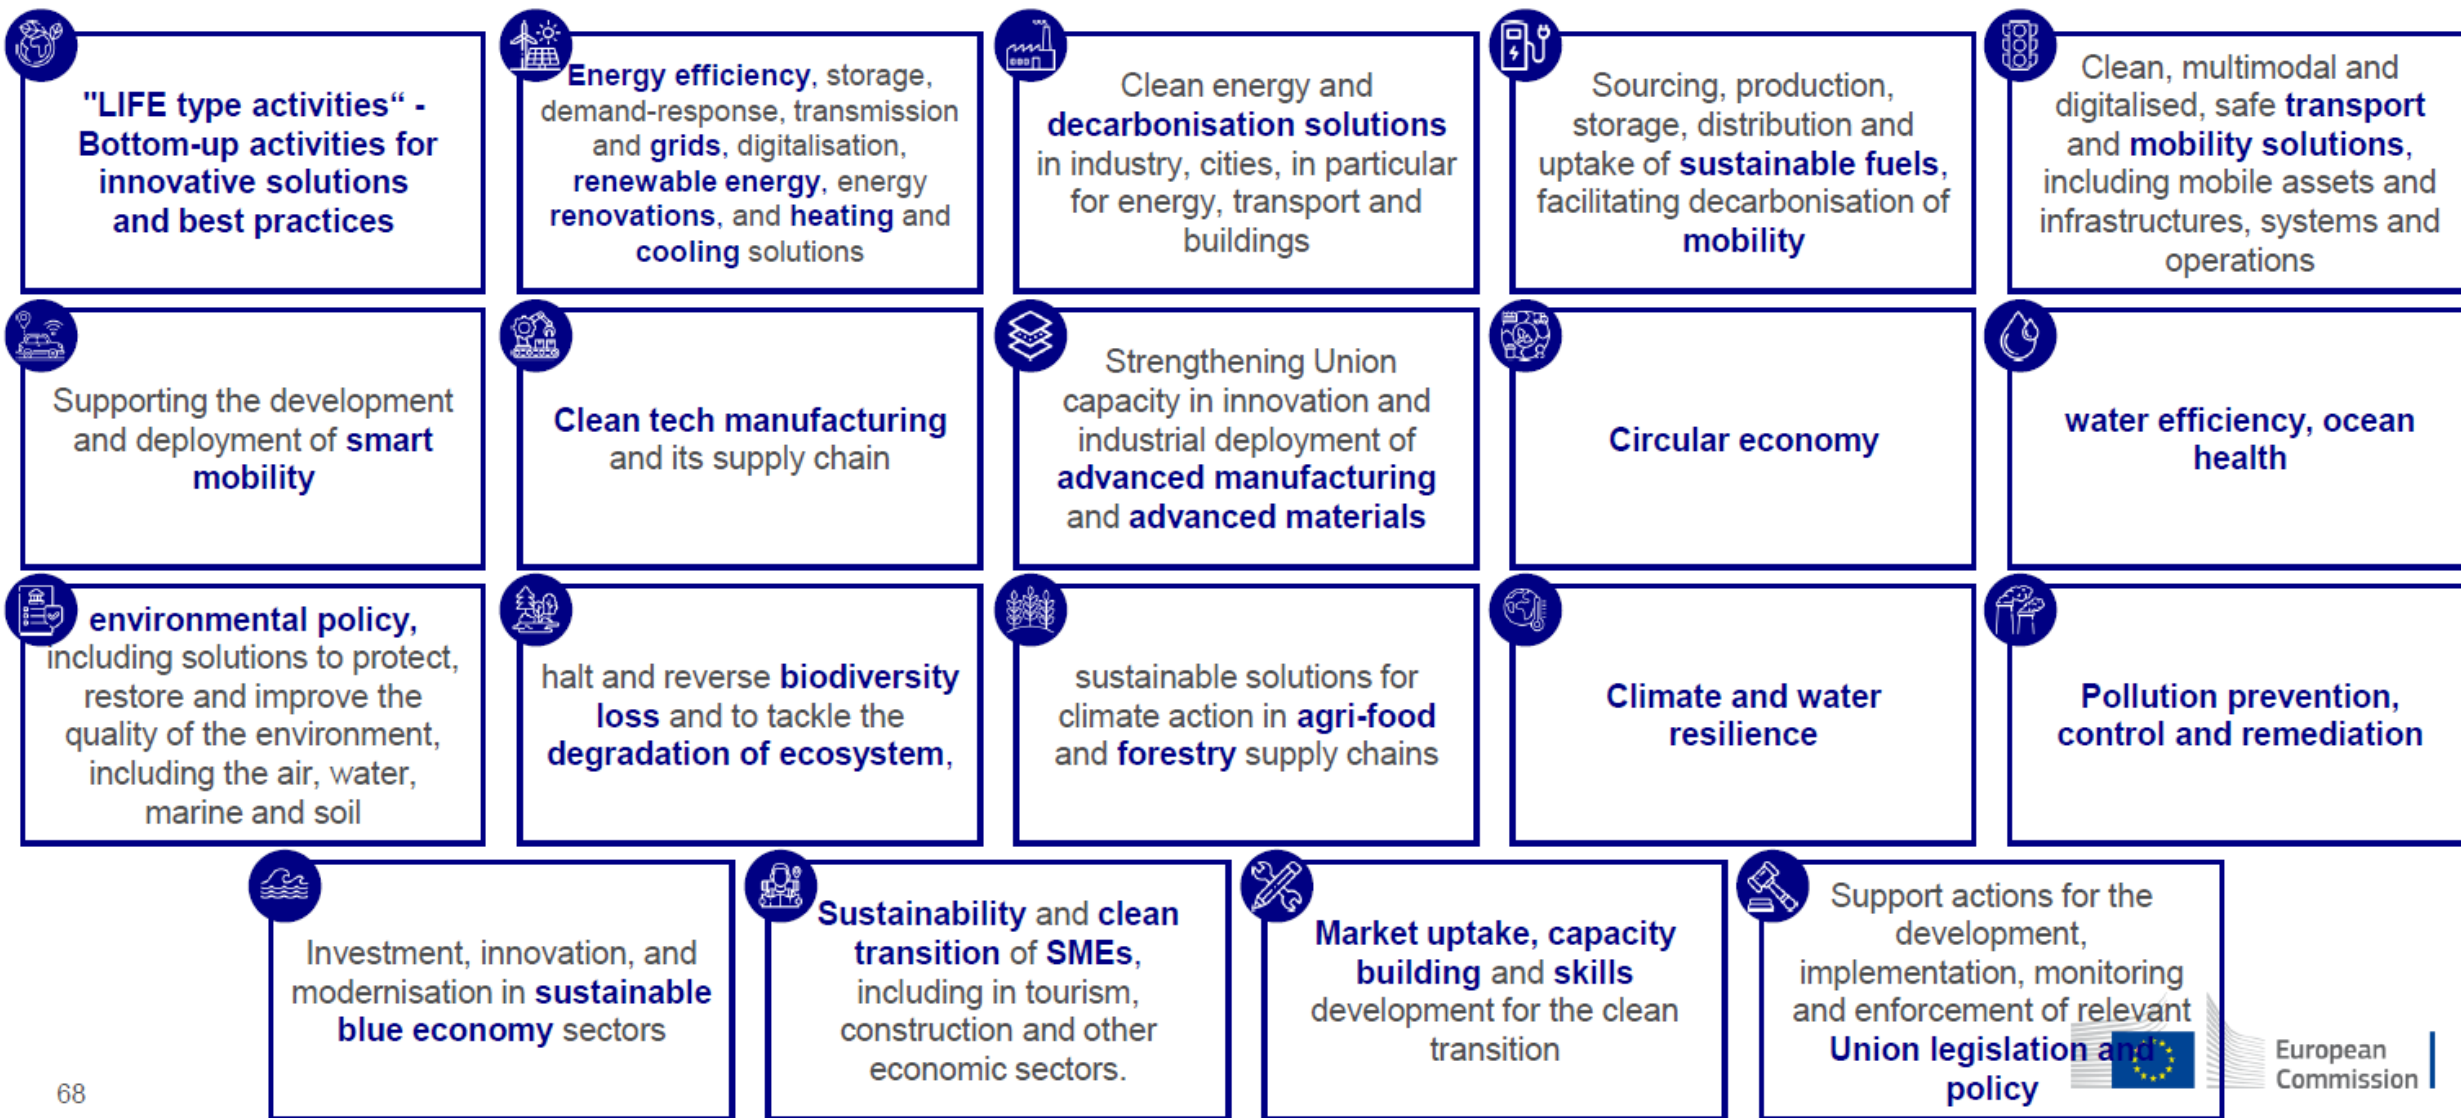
"LIFE type activities" - Bottom-up activities for innovative solutions and best practices

Energy efficiency, storage, demand-response, transmission and grids, digitalisation, renewable energy, energy renovations, and heating and cooling solutions

Clean energy and decarbonisation solutions in industry, cities, in particular for energy, transport and buildings

Sourcing, production, storage, distribution and uptake of sustainable fuels, facilitating decarbonisation of mobility

Clean, multimodal and digitalised, safe transport and mobility solutions, including mobile assets and infrastructures, systems and operations

Supporting the development and deployment of smart mobility

Clean tech manufacturing and its supply chain

Strengthening Union capacity in innovation and industrial deployment of advanced manufacturing and advanced materials

Circular economy

water efficiency, ocean health

environmental policy, including solutions to protect, restore and improve the quality of the environment, including the air, water, marine and soil

halt and reverse biodiversity loss and to tackle the degradation of ecosystem,

sustainable solutions for climate action in agri-food and forestry supply chains

Climate and water resilience

Pollution prevention, control and remediation

Investment, innovation, and modernisation in sustainable blue economy sectors

Sustainability and clean transition of SMEs, including in tourism, construction and other economic sectors.

Market uptake, capacity building and skills development for the clean transition

Support actions for the development, implementation, monitoring and enforcement of relevant Union legislation and policy

68

European Commission